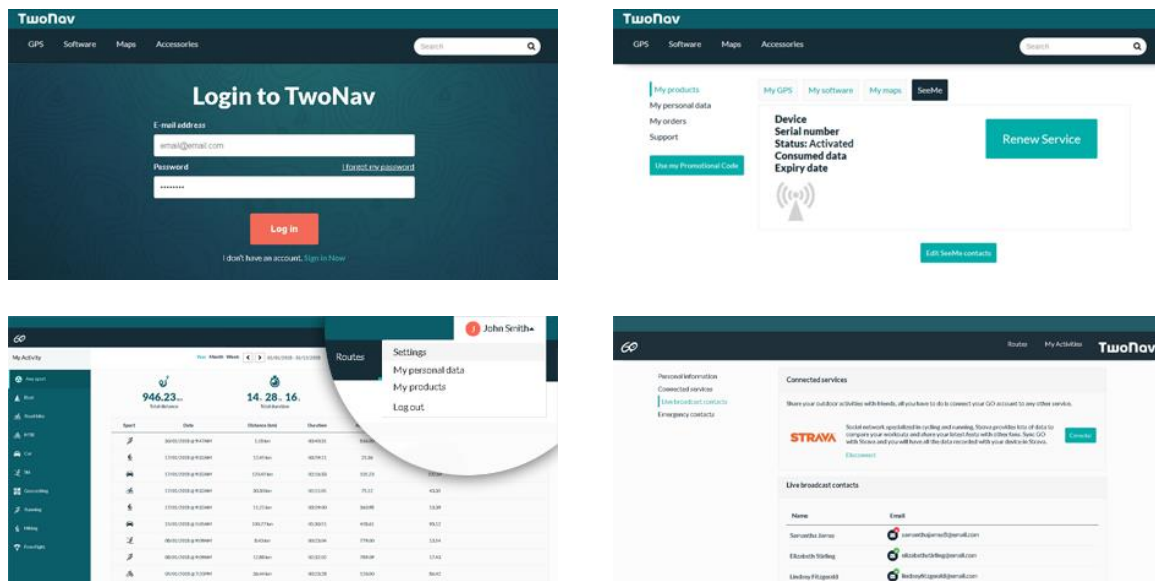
TwoNav

GPS Software Maps Accessories

Search

Login to TwoNav

E-mail address

email@email.com

Password

I forgot my password

••••••••

Log in

I don't have an account. Sign in Now

TwoNav

GPS Software Maps Accessories

Search

My products
My personal data
My orders
Support

Use my Promotional Code

My GPS My software My maps SeeMe

Device
Serial number
Status: Activated
Consumed data
Expiry date

Renew Service

Edit SeeMe contacts

GO

My Activity

946.23

14. 28. 16.

Routes

John Smith

Settings
My personal data
My products
Log out

GO

Routes My Activities TwoNav

Personal information
Connected services
Live broadcast contacts
Emergency contacts

Connected services

Share your outdoor activities with friends, all you have to do is connect your GO account to any other service.

STRAVA

Connect

Disconnect

Live broadcast contacts

Name Email

Samantha Jones
Elizabeth Stirling
Lindsey Fitzgerald